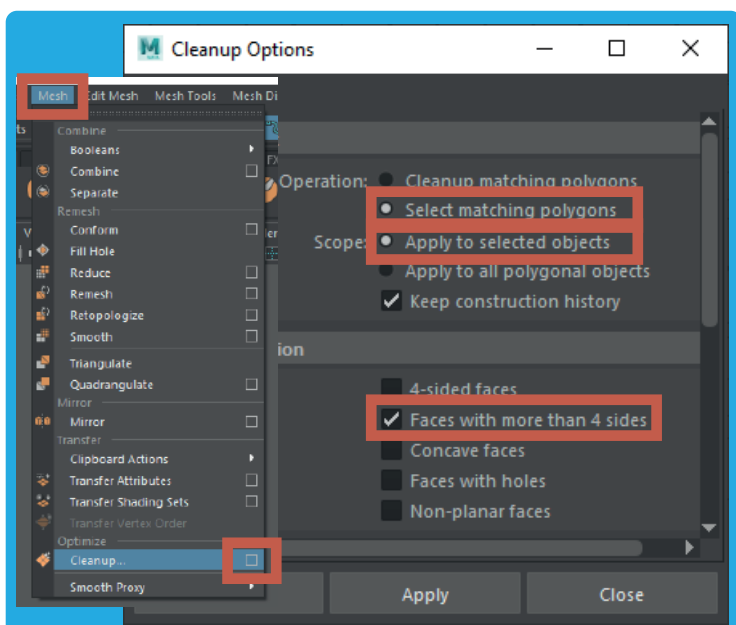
Cleanup Options

Mesh Edit Mesh Mesh Tools Mesh Di

Combine
Booleans
Combine
Separate
Remesh
Conform
Fill Hole
Reduce
Remesh
Retopologize
Smooth
Triangulate
Quadrangulate
Mirror
Mirror
Transfer
Clipboard Actions
Transfer Attributes
Transfer Shading Sets
Transfer Vertex Order
Optimize
Cleanup...
Smooth Proxy

Operation: Cleanup matching polygons
Select matching polygons
Scope: Apply to selected objects
Apply to all polygonal objects
Keep construction history

ion

4-sided faces
Faces with more than 4 sides
Concave faces
Faces with holes
Non-planar faces

Apply
Close